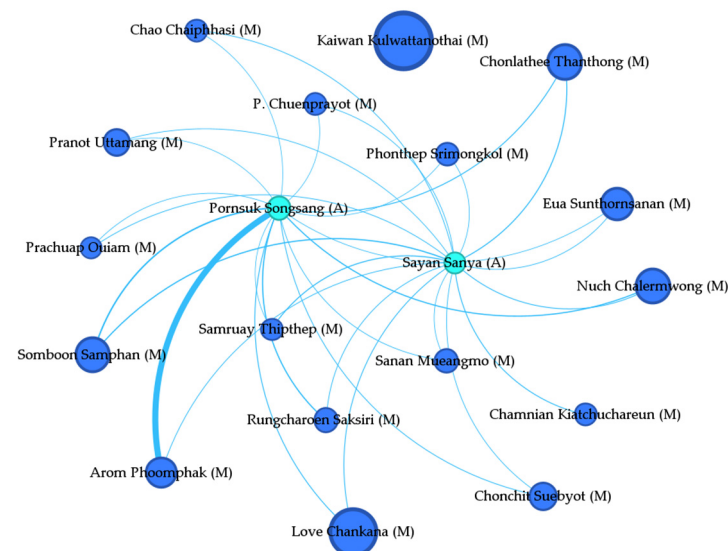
Chao Chaiphhasi (M)

Kaiwan Kulwattanothai (M)

Chonlathee Thanthong (M)

P. Chuenprayot (M)

Pranot Uttamang (M)

Phonthep Srimongkol (M)

Pornsuk Songsang (A)

Eua Sunthornsanan (M)

Prachuap Ouiam (M)

Sayan Sanya (A)

Nuch Chalermwong (M)

Samruay Thipthep (M)

Somboon Samphan (M)

Sanan Mueangmo (M)

Rungcharoen Saksiri (M)

Chamnian Kiatchuchareun (M)

Arom Phoomphak (M)

Chonchit Suebyot (M)

Love Chankana (M)